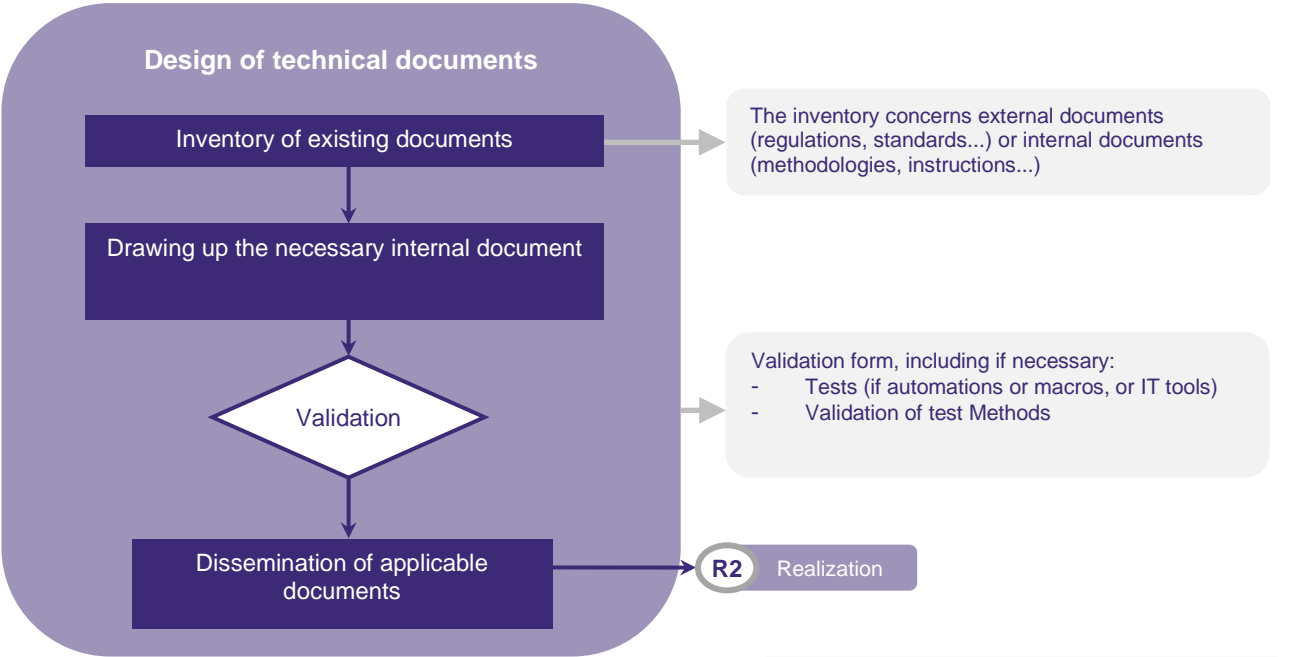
Design of technical documents

Inventory of existing documents

The inventory concerns external documents (regulations, standards...) or internal documents (methodologies, instructions...)

Drawing up the necessary internal document

Validation

Validation form, including if necessary:
- Tests (if automations or macros, or IT tools)
- Validation of test Methods

Dissemination of applicable documents

R2 Realization